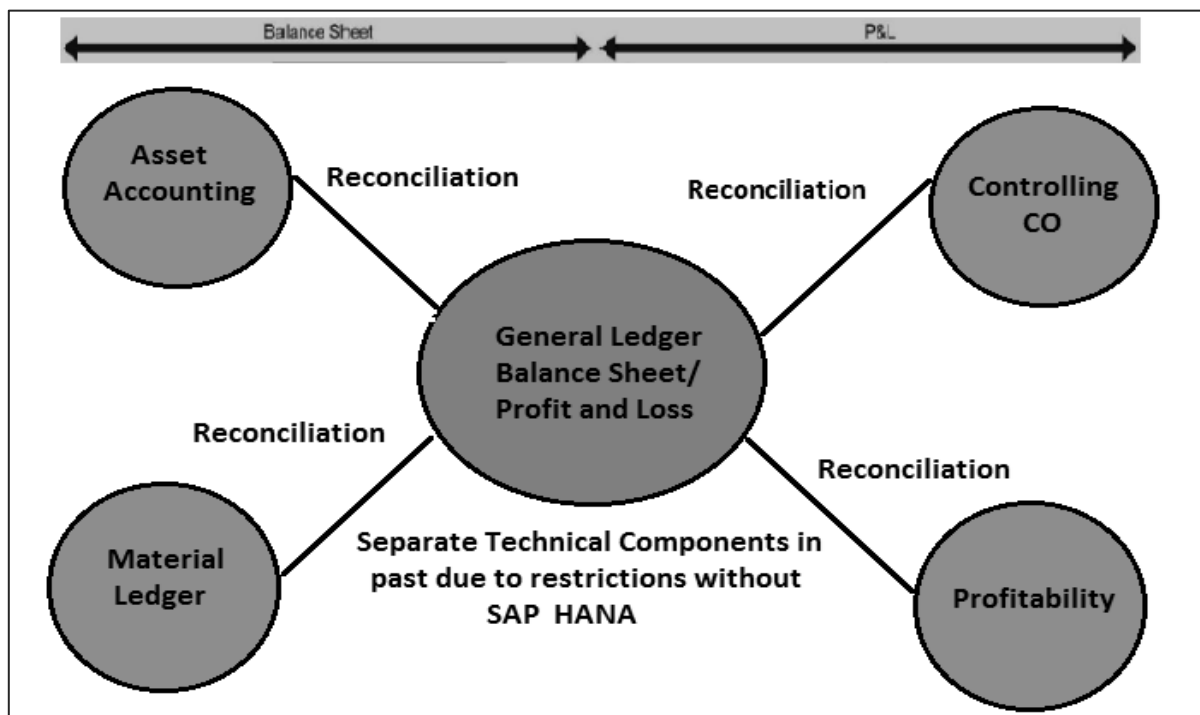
Balance Sheet

P&L

Asset Accounting

Reconciliation

Reconciliation

Controlling CO

General Ledger Balance Sheet/ Profit and Loss

Reconciliation

Reconciliation

Material Ledger

Separate Technical Components in past due to restrictions without SAP HANA

Profitability